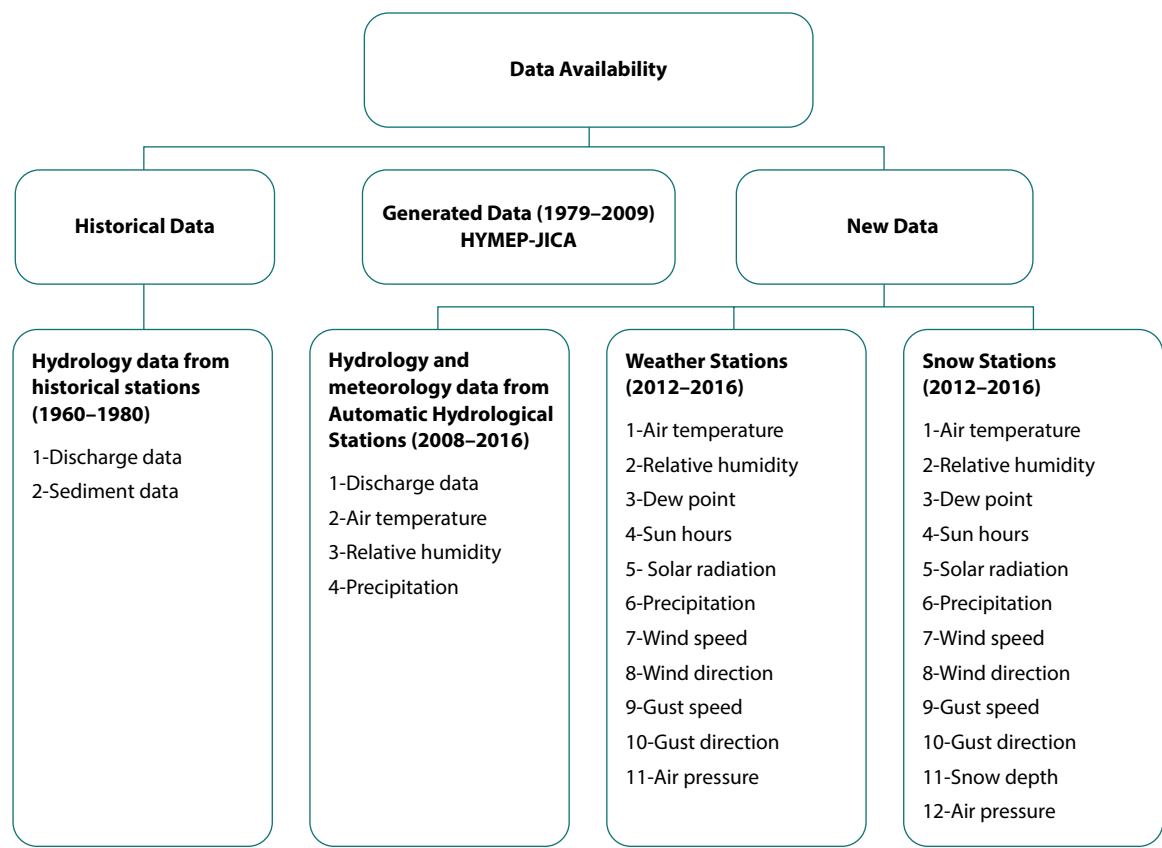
Data Availability

Historical Data

Generated Data (1979–2009) HYMEP-JICA

New Data

Hydrology data from historical stations (1960–1980)

1-Discharge data
2-Sediment data

Hydrology and meteorology data from Automatic Hydrological Stations (2008–2016)

1-Discharge data
2-Air temperature
3-Relative humidity
4-Precipitation

Weather Stations (2012–2016)

1-Air temperature
2-Relative humidity
3-Dew point
4-Sun hours
5- Solar radiation
6-Precipitation
7-Wind speed
8-Wind direction
9-Gust speed
10-Gust direction
11-Air pressure

Snow Stations (2012–2016)

1-Air temperature
2-Relative humidity
3-Dew point
4-Sun hours
5-Solar radiation
6-Precipitation
7-Wind speed
8-Wind direction
9-Gust speed
10-Gust direction
11-Snow depth
12-Air pressure